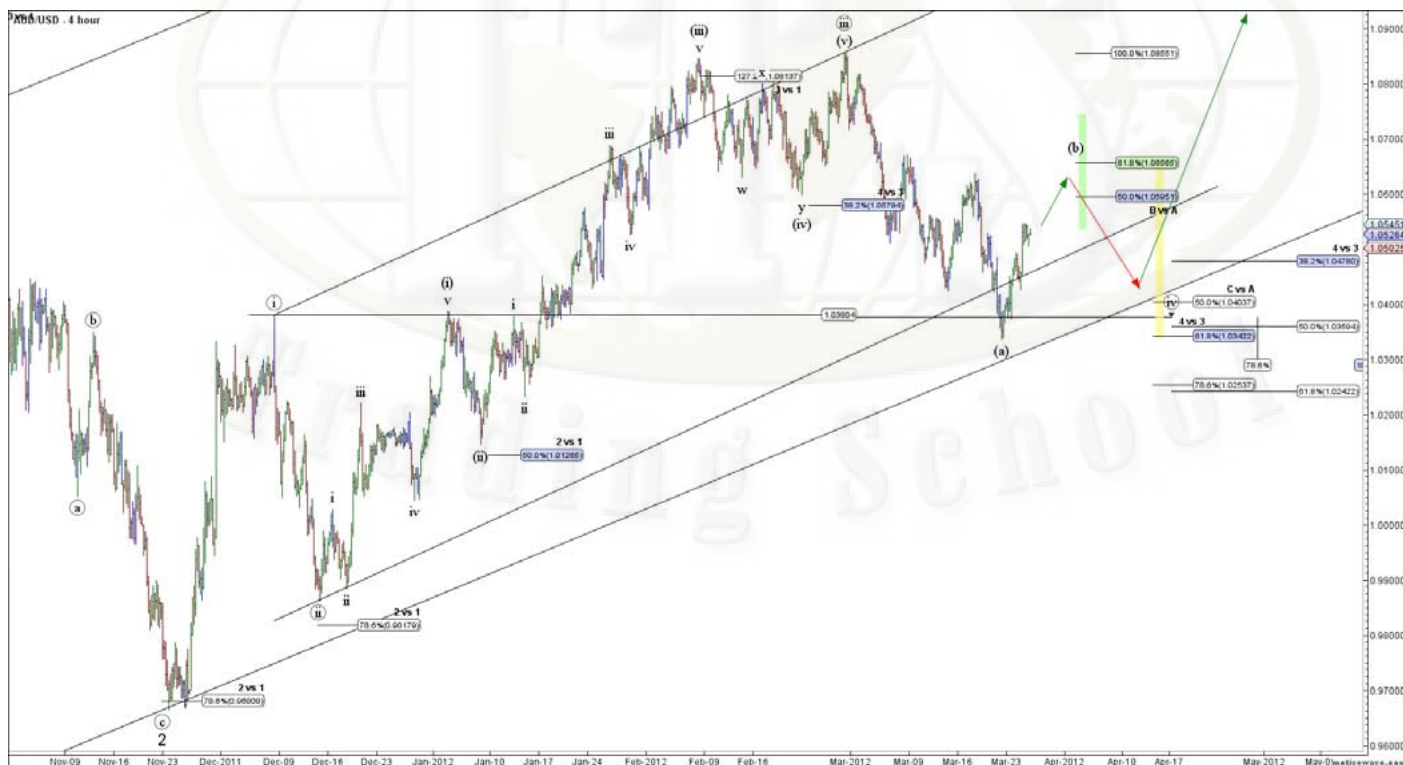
AUD/USD - 4 hour

(iii)
v
127 x 1.08137
3 vs 1
iii
(v)
100.0%(1.08551)
(b)
61.8%(1.06565)
50.0%(1.05951)
B vs A
4 vs 3
y
38.2%(1.05794)
(iv)
w
iii
iv
(i)
v
i
i
b
1.03804
(iv)
C vs A
50.0%(1.04037)
4 vs 3
38.2%(1.04780)
4 vs 3
61.8%(1.03422)
50.0%(1.03694)
78.6%
78.6%(1.02537)
61.8%(1.02422)
(a)
iii
ii
2 vs 1
(ii)
50.0%(1.01268)
a
i
iv
ii
ii
2 vs 1
78.6%(0.98179)
2 vs 1
78.6%(0.96808)
c
2

1.09000
1.08000
1.07000
1.06000
1.05451
1.05264
1.05025
1.04000
1.03000
1.02000
1.01000
1.00000
0.99000
0.98000
0.97000
0.96000

Nov-09
Nov-16
Nov-23
Dec-2011
Dec-09
Dec-16
Dec-23
Jan-2012
Jan-10
Jan-17
Jan-24
Feb-2012
Feb-09
Feb-16
Mar-2012
Mar-09
Mar-16
Mar-23
Apr-2012
Apr-10
Apr-17
May-2012
May-0